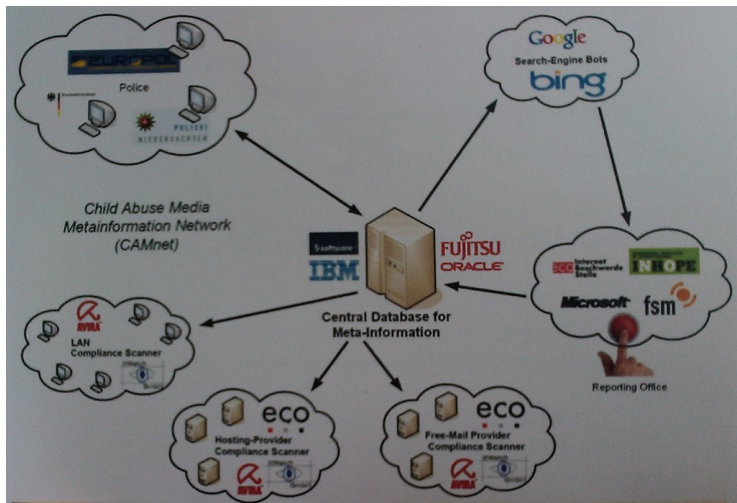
EUROPOL

Police

POLIZEI NIEDERSACHSEN

Google
Search-Engine Bots
bing

Child Abuse Media Metainformation Network (CAMnet)

Software
IBM

FUJITSU
ORACLE

Central Database for Meta-Information

eco Internet Beschwerdestelle

INHOPE

Microsoft

fsm

Reporting Office

AVIRA
LAN Compliance Scanner

eco
Hosting-Provider Compliance Scanner
AVIRA

eco
Free-Mail Provider Compliance Scanner
AVIRA